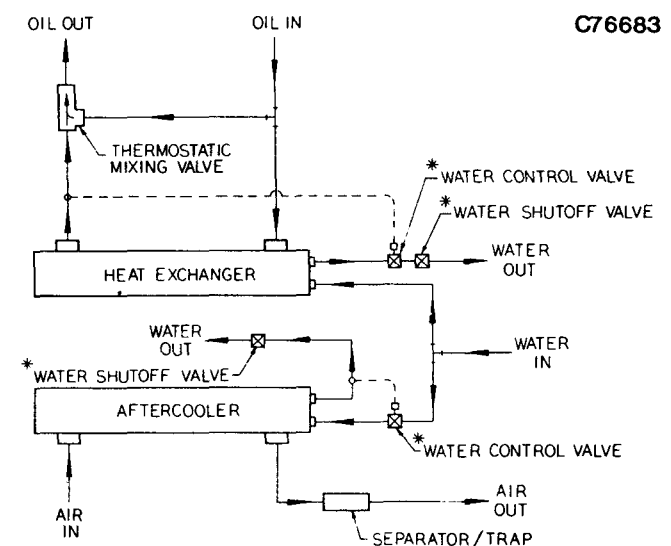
OIL OUT

OIL IN

C76683

THERMOSTATIC MIXING VALVE

*WATER CONTROL VALVE

*WATER SHUTOFF VALVE

WATER OUT

HEAT EXCHANGER

WATER OUT

WATER IN

*WATER SHUTOFF VALVE

AFTERCOOLER

*WATER CONTROL VALVE

AIR IN

AIR OUT

SEPARATOR/TRAP